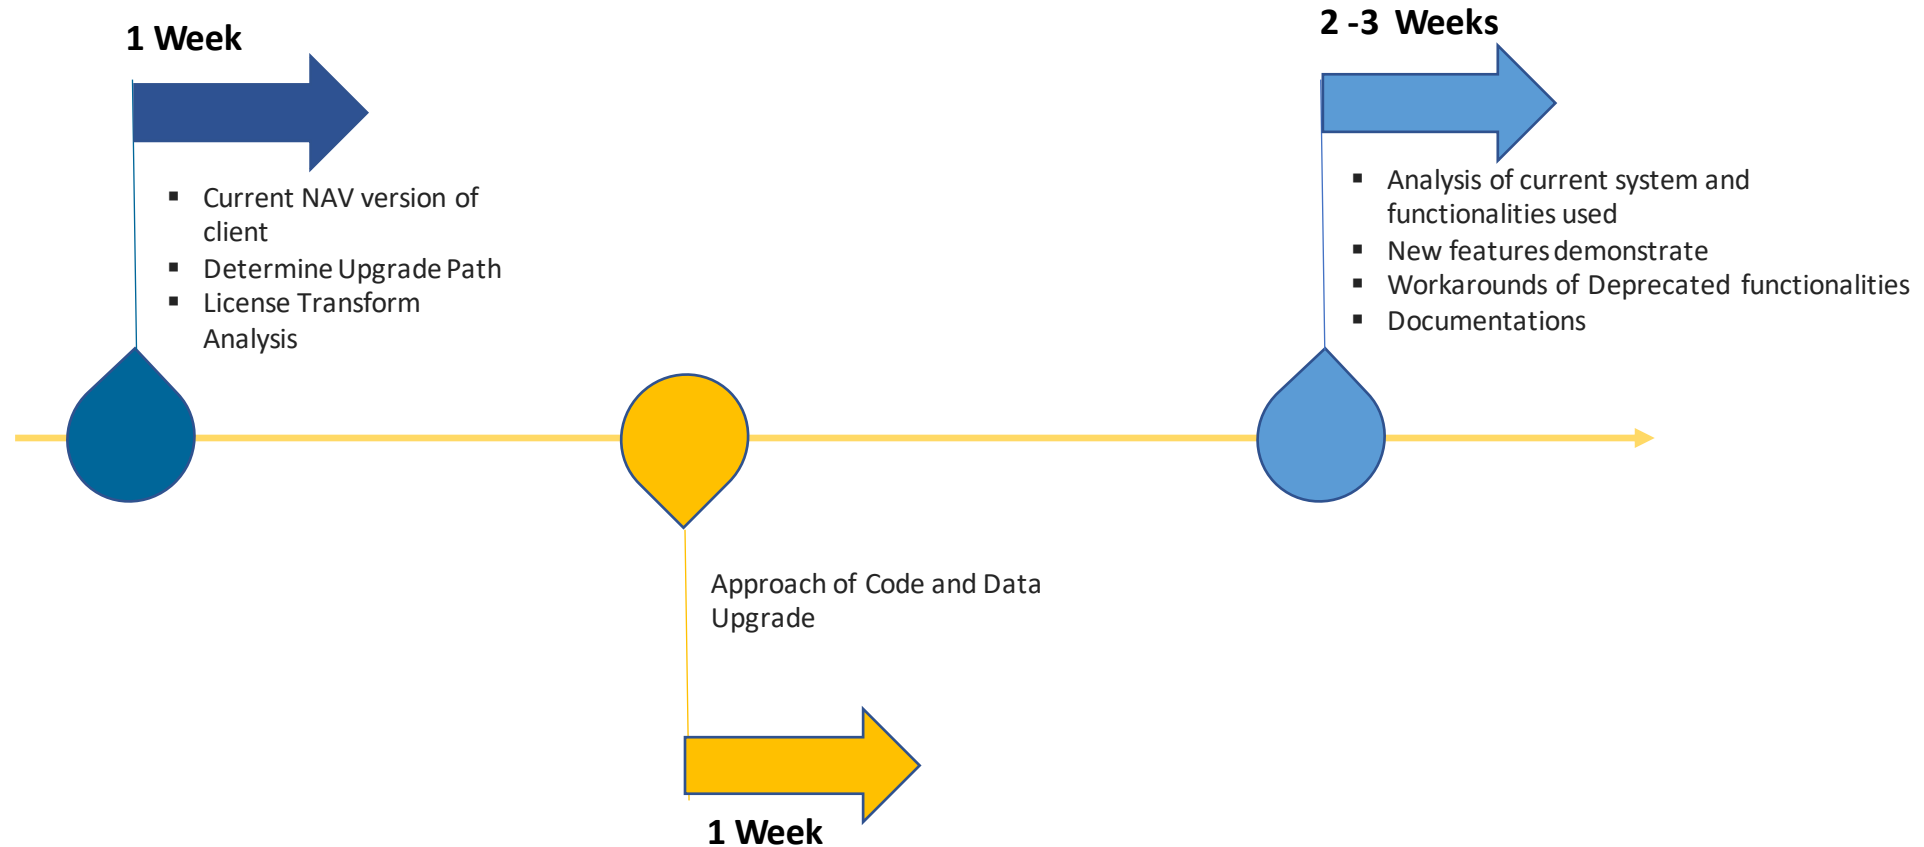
1 Week

- Current NAV version of client
- Determine Upgrade Path
- License Transform Analysis

2 -3 Weeks

- Analysis of current system and functionalities used
- New features demonstrate
- Workarounds of Deprecated functionalities
- Documentations

Approach of Code and Data Upgrade

1 Week